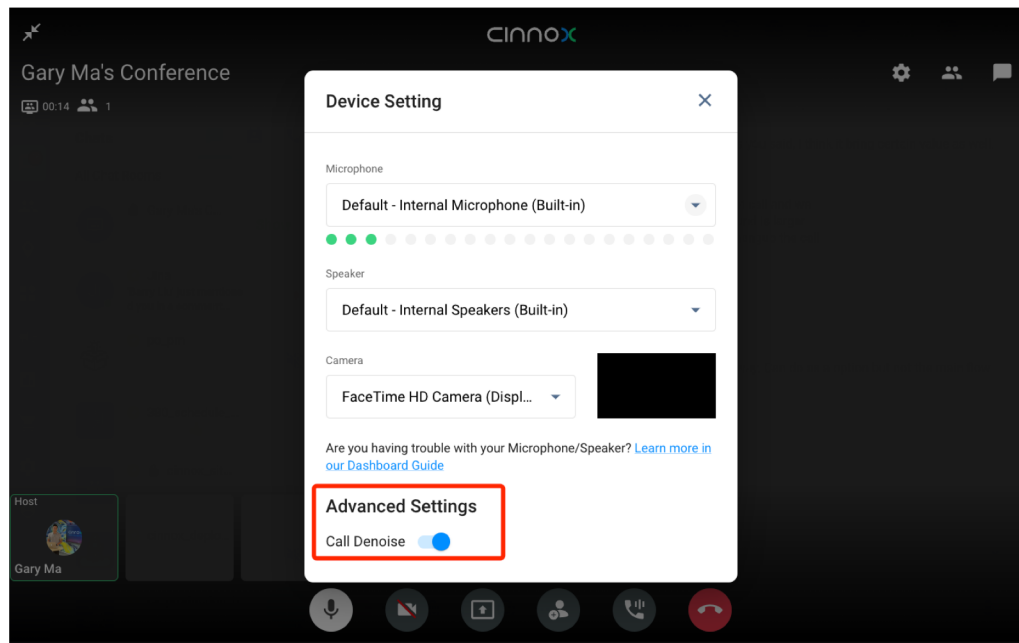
cinnox

Gary Ma's Conference

00:14 1

Device Setting

Microphone

Default - Internal Microphone (Built-in)

Speaker

Default - Internal Speakers (Built-in)

Camera

FaceTime HD Camera (Displ...

Are you having trouble with your Microphone/Speaker? Learn more in our Dashboard Guide

Advanced Settings

Call Denoise

Host

Gary Ma